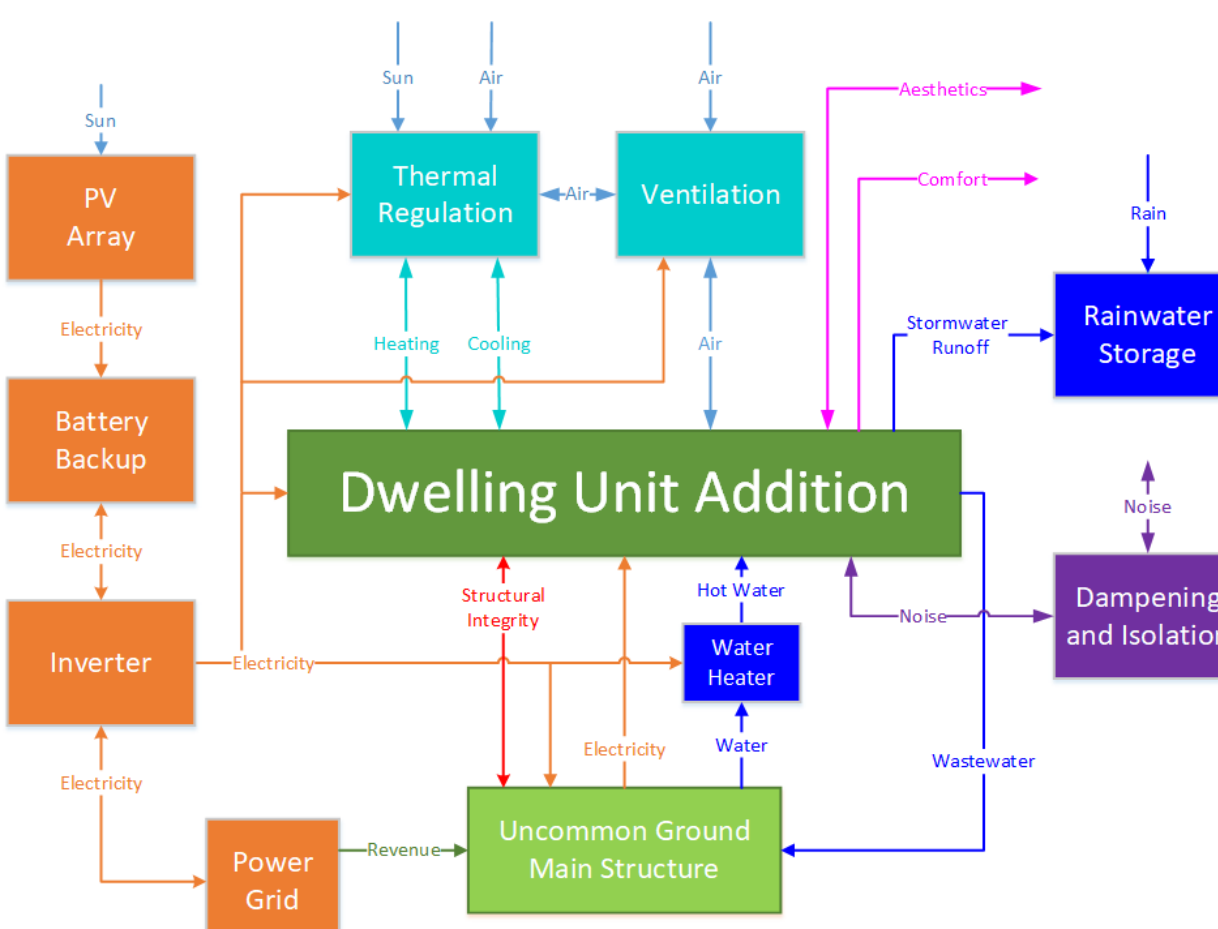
Sun

PV Array

Electricity

Battery Backup

Electricity

Inverter

Electricity

Power Grid

Sun

Air

Thermal Regulation

Air

Air

Ventilation

Heating

Cooling

Air

Aesthetics

Comfort

Rain

Stormwater Runoff

Rainwater Storage

Dwelling Unit Addition

Noise

Dampening and Isolation

Noise

Structural Integrity

Hot Water

Electricity

Water Heater

Electricity

Water

Wastewater

Revenue

Uncommon Ground Main Structure